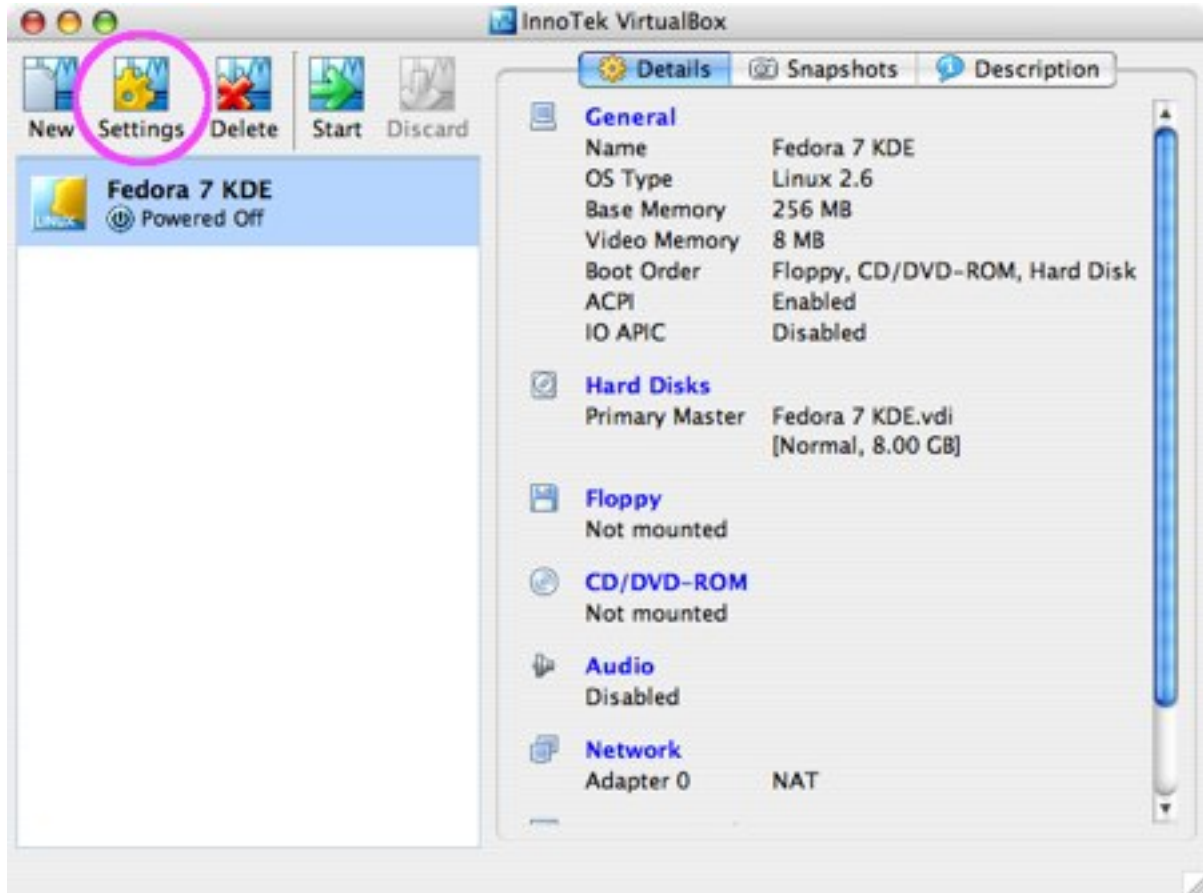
InnoTek VirtualBox

New Settings Delete Start Discard

Fedora 7 KDE
Powered Off

Details Snapshots Description

General
Name Fedora 7 KDE
OS Type Linux 2.6
Base Memory 256 MB
Video Memory 8 MB
Boot Order Floppy, CD/DVD-ROM, Hard Disk
ACPI Enabled
IO APIC Disabled

Hard Disks
Primary Master Fedora 7 KDE.vdi [Normal, 8.00 GB]

Floppy
Not mounted

CD/DVD-ROM
Not mounted

Audio
Disabled

Network
Adapter 0 NAT